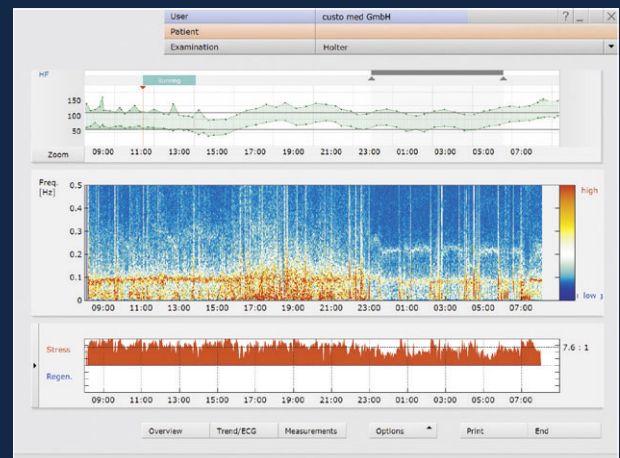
User | custo med GmbH | ? _ X
Patient
Examination | Holter

HF
Running
150
100
50
Zoom
09:00 11:00 13:00 15:00 17:00 19:00 21:00 23:00 01:00 03:00 05:00 07:00

Freq. [Hz]
0.5
0.4
0.3
0.2
0.1
0
high
low
09:00 11:00 13:00 15:00 17:00 19:00 21:00 23:00 01:00 03:00 05:00 07:00

Stress
Regen.
7.6 : 1
09:00 11:00 13:00 15:00 17:00 19:00 21:00 23:00 01:00 03:00 05:00 07:00

Overview | Trend/ECG | Measurements | Options | Print | End